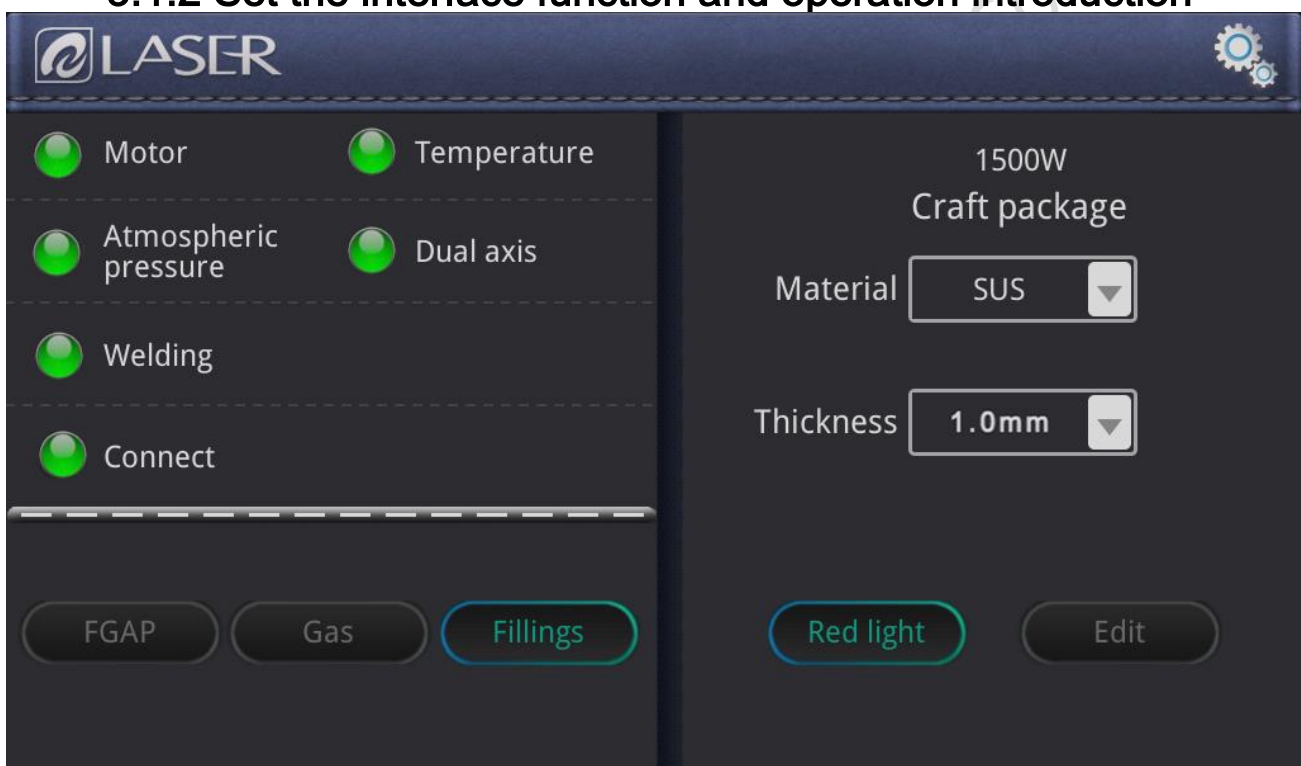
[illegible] Set the interface function and operation introduction

LASER

Motor
Temperature
Atmospheric pressure
Dual axis
Welding
Connect

FGAP
Gas
Fillings

1500W
Craft package

Material SUS

Thickness 1.0mm

Red light
Edit